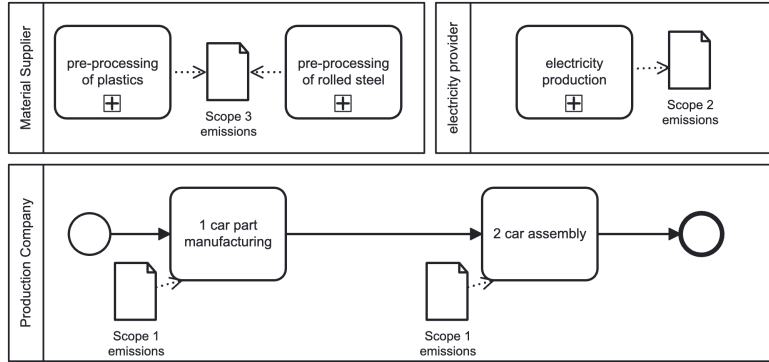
Material Supplier

pre-processing of plastics

Scope 3 emissions

pre-processing of rolled steel

electricity provider

electricity production

Scope 2 emissions

Production Company

1 car part manufacturing

Scope 1 emissions

2 car assembly

Scope 1 emissions